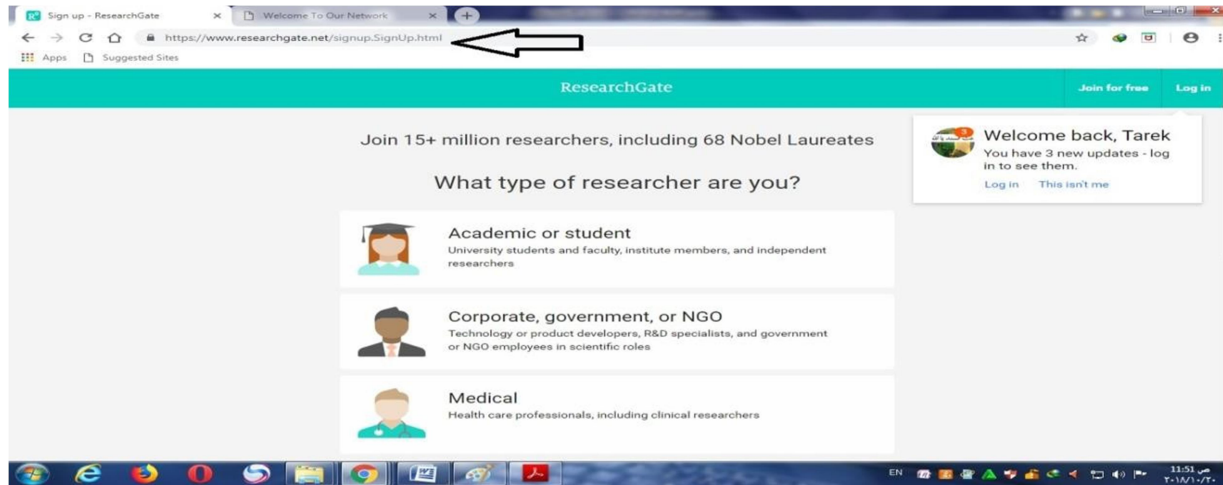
Sign up - ResearchGate ×
Welcome To Our Network ×

https://www.researchgate.net/signup.SignUp.html

Apps Suggested Sites

ResearchGate

Join for free Log in

Join 15+ million researchers, including 68 Nobel Laureates

What type of researcher are you?

Academic or student
University students and faculty, institute members, and independent researchers

Corporate, government, or NGO
Technology or product developers, R&D specialists, and government or NGO employees in scientific roles

Medical
Health care professionals, including clinical researchers

Welcome back, Tarek
You have 3 new updates - log in to see them.
Log in This isn't me

EN

11:51 ص
٢٠١٨/١٠/٣٠